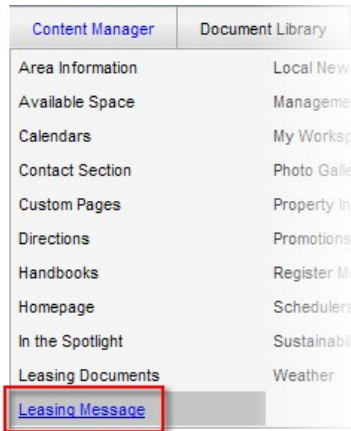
Content Manager | Document Library

Area Information
Available Space
Calendars
Contact Section
Custom Pages
Directions
Handbooks
Homepage
In the Spotlight
Leasing Documents
Leasing Message

Local New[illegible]
Manageme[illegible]
My Worksp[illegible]
Photo Galle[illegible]
Property In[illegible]
Promotions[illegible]
Register M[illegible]
Schedulers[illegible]
Sustainabil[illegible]
Weather